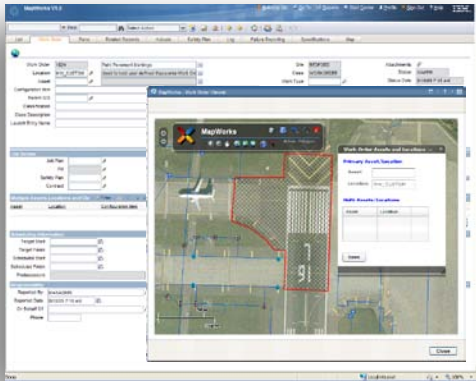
MapWorks V7.5

Select Action

List | Work Order | Plans | Related Records | Actuals | Safety Plan | Log | Failure Reporting | Specifications | Map

Work Order: 1624
Paint Pavement Markings
Location: RW_7L25R
Asset
Configuration Item
Parent WO
Classification
Class Description
Location Entry Name

Site
Class
Work Type
Attachments
Status
Status Date

Job Plan
PM
Safety Plan
Contract

Multiple Assets, Locations and CIs
Asset | Location | Configuration Item

Scheduling Information
Target Start
Target Finish
Scheduled Start
Scheduled Finish

Reported By
Reported Date
On Behalf Of
Phone

MapWorks - Work Order Viewer

MapWorks

Work Order Results and Locations

Primary Asset/Location
Asset
Location: RW_7L25R

Multi Assets/Locations
Asset | Location

Save

Close

9L